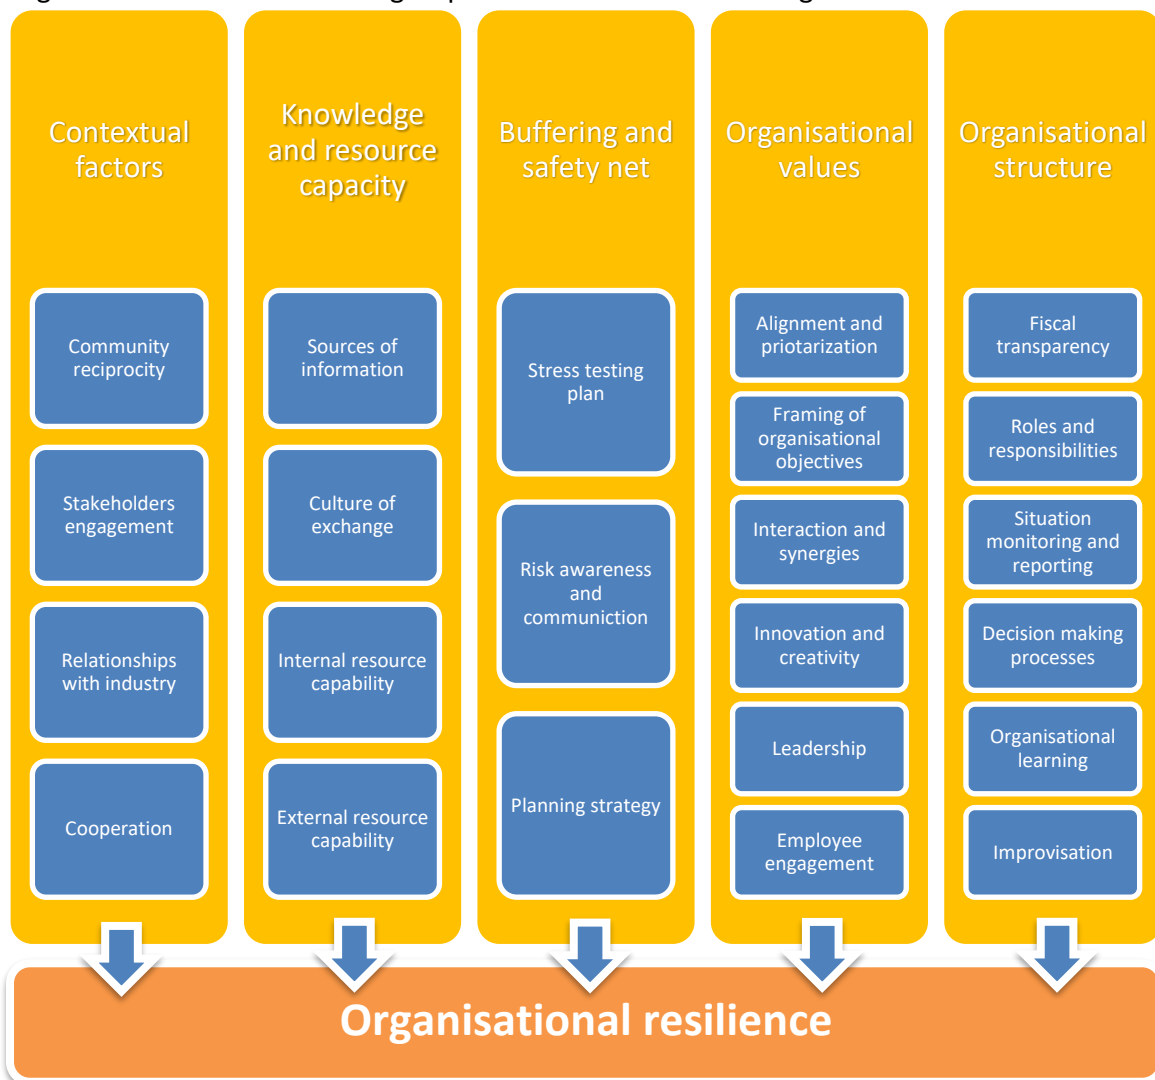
Contextual factors

Community reciprocity

Stakeholders engagement

Relationships with industry

Cooperation

Knowledge and resource capacity

Sources of information

Culture of exchange

Internal resource capability

External resource capability

Buffering and safety net

Stress testing plan

Risk awareness and communiction

Planning strategy

Organisational values

Alignment and priotarization

Framing of organisational objectives

Interaction and synergies

Innovation and creativity

Leadership

Employee engagement

Organisational structure

Fiscal transparency

Roles and responsibilities

Situation monitoring and reporting

Decision making processes

Organisational learning

Improvisation

Organisational resilience